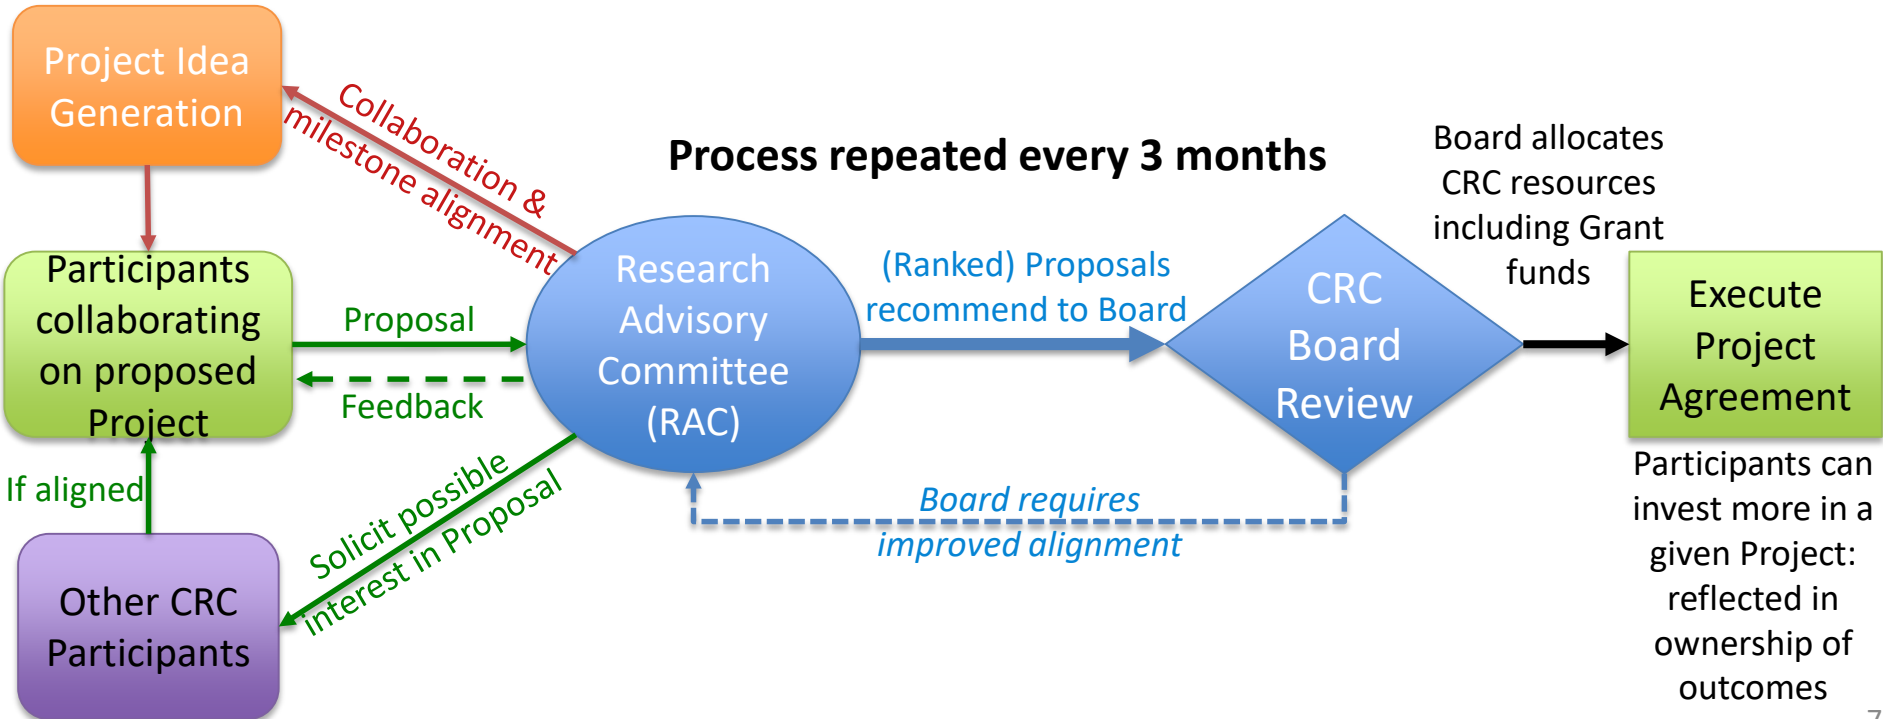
Project Idea Generation

Collaboration & milestone alignment

Process repeated every 3 months

Board allocates CRC resources including Grant funds

Participants collaborating on proposed Project

Proposal

Feedback

Research Advisory Committee (RAC)

(Ranked) Proposals recommend to Board

CRC Board Review

Execute Project Agreement

If aligned

Solicit possible interest in Proposal

Board requires improved alignment

Participants can invest more in a given Project: reflected in ownership of outcomes

Other CRC Participants

7